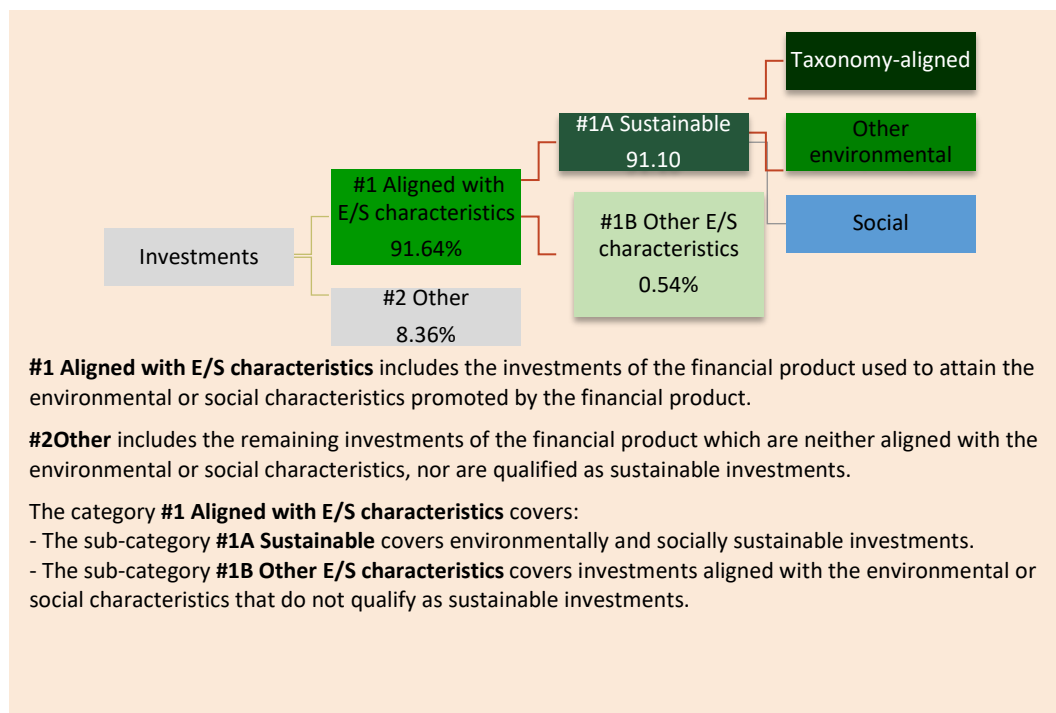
Taxonomy-aligned

#1A Sustainable
91.10

Other environmental

#1 Aligned with E/S characteristics
91.64%

Investments

#1B Other E/S characteristics
0.54%

Social

#2 Other
8.36%

**#1 Aligned with E/S characteristics** includes the investments of the financial product used to attain the environmental or social characteristics promoted by the financial product.

**#2Other** includes the remaining investments of the financial product which are neither aligned with the environmental or social characteristics, nor are qualified as sustainable investments.

The category **#1 Aligned with E/S characteristics** covers:
- The sub-category **#1A Sustainable** covers environmentally and socially sustainable investments.
- The sub-category **#1B Other E/S characteristics** covers investments aligned with the environmental or social characteristics that do not qualify as sustainable investments.